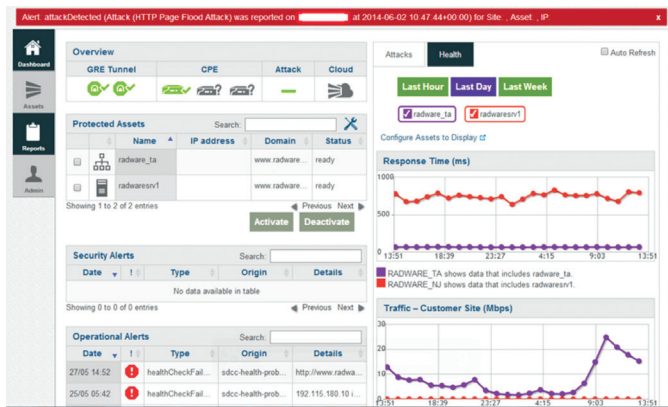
Alert attackDetected (Attack (HTTP Page Flood Attack) was reported on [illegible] at 2014-06-02 10:47:44+00:00) for Site , Asset , IP

Dashboard

Assets

Reports

Admin

Overview

| GRE Tunnel | CPE | Attack | Cloud |
|---|---|---|---|

Protected Assets

Search:

| | | Name | IP address | Domain | Status |
|---|---|---|---|---|---|
| | | radware_ta | | www.radware... | ready |
| | | radwaresrv1 | | www.radware... | ready |

Showing 1 to 2 of 2 entries

Previous Next

Activate Deactivate

Security Alerts

Search:

| Date | ! | Type | Origin | Details |
|---|---|---|---|---|
| No data available in table | | | | |

Showing 0 to 0 of 0 entries

Previous Next

Operational Alerts

Search:

| Date | ! | Type | Origin | Details |
|---|---|---|---|---|
| 27/05 14:52 | | healthCheckFail... | sdcc-health-prob... | http://www.radwa... |
| 25/05 05:42 | | healthCheckFail... | sdcc-health-prob... | 192.115.180.10 i... |

Attacks Health

Auto Refresh

Last Hour Last Day Last Week

radware_ta radwaresrv1

Configure Assets to Display

Response Time (ms)

1000
500
0
13:51 18:39 23:27 4:15 9:03 13:51

RADWARE_TA shows data that includes radware_ta.

RADWARE_NJ shows data that includes radwaresrv1.

Traffic – Customer Site (Mbps)

40
30
20
10
0
13:51 18:39 23:27 4:15 9:03 13:51